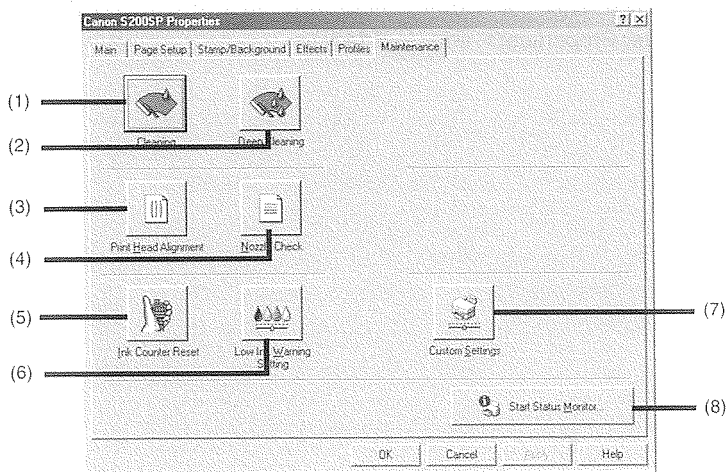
Canon S200SP Properties

? X

Main | Page Setup | Stamp/Background | Effects | Profiles | Maintenance

(1)

(2)

Cleaning

Deep Cleaning

(3)

(4)

Print Head Alignment

Nozzle Check

(5)

(6)

Ink Counter Reset

Low Ink Warning Setting

(7)

Custom Settings

Start Status Monitor...

(8)

OK

Cancel

Apply

Help